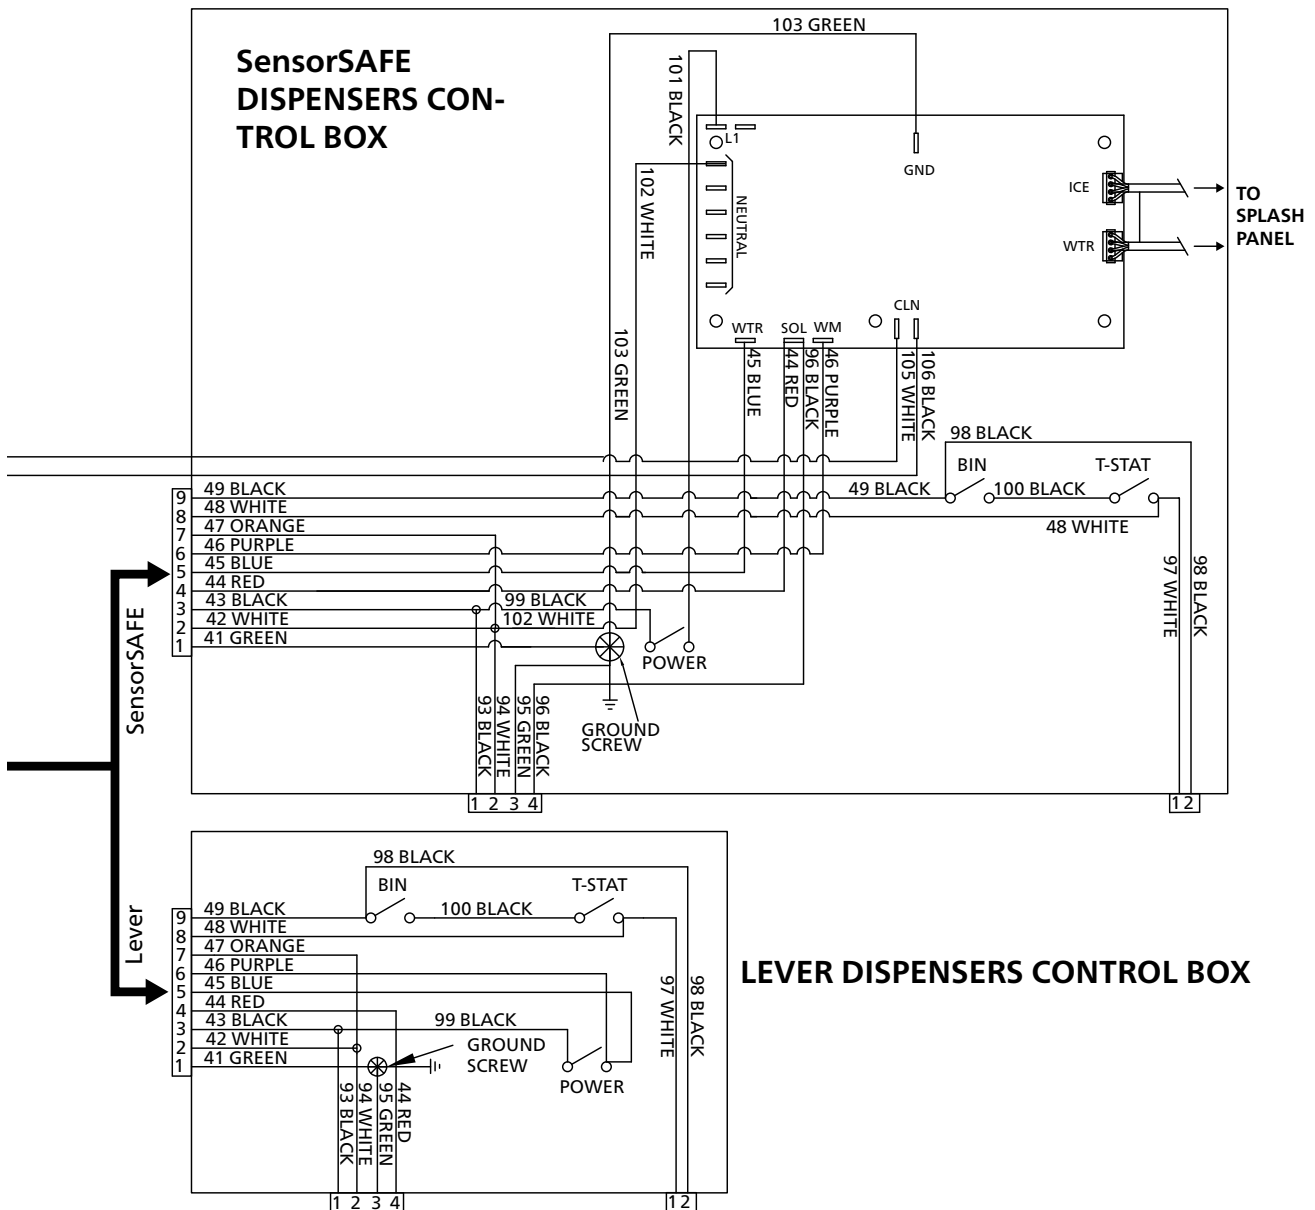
SensorSAFE DISPENSERS CONTROL BOX

103 GREEN

101 BLACK

L1

GND

102 WHITE

NEUTRAL

ICE

WTR

TO SPLASH PANEL

CLN

WTR SOL WM

103 GREEN

45 BLUE

44 RED

96 BLACK

46 PURPLE

105 WHITE

106 BLACK

98 BLACK

BIN

T-STAT

49 BLACK

100 BLACK

48 WHITE

9 49 BLACK
8 48 WHITE
7 47 ORANGE
6 46 PURPLE
5 45 BLUE
4 44 RED
3 43 BLACK
2 42 WHITE
1 41 GREEN

99 BLACK

102 WHITE

POWER

97 WHITE

98 BLACK

SensorSAFE

93 BLACK
94 WHITE
95 GREEN
96 BLACK

GROUND SCREW

1 2 3 4

1 2

98 BLACK

BIN

T-STAT

Lever

9 49 BLACK
8 48 WHITE
7 47 ORANGE
6 46 PURPLE
5 45 BLUE
4 44 RED
3 43 BLACK
2 42 WHITE
1 41 GREEN

100 BLACK

99 BLACK

GROUND SCREW

POWER

97 WHITE

98 BLACK

LEVER DISPENSERS CONTROL BOX

93 BLACK
94 WHITE
95 GREEN
44 RED

1 2 3 4

1 2